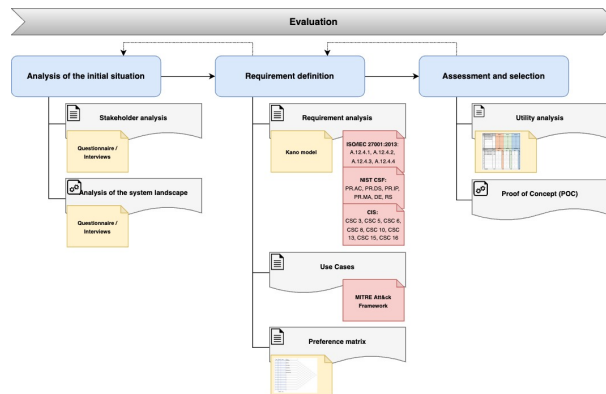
Evaluation

Analysis of the initial situation

Stakeholder analysis

Questionnaire / Interviews

Analysis of the system landscape

Questionnaire / Interviews

Requirement definition

Requirement analysis

Kano model

ISO/IEC 27001:2013: A.12.4.1, A.12.4.2, A.12.4.3, A.12.4.4

NIST CSF: PR.AC, PR.DS, PR.IP, PR.MA, DE, RS

CIS: CSC 3, CSC 5, CSC 6, CSC 8, CSC 10, CSC 13, CSC 15, CSC 16

Use Cases

MITRE Att&ck Framework

Preference matrix

Assessment and selection

Utility analysis

Proof of Concept (POC)